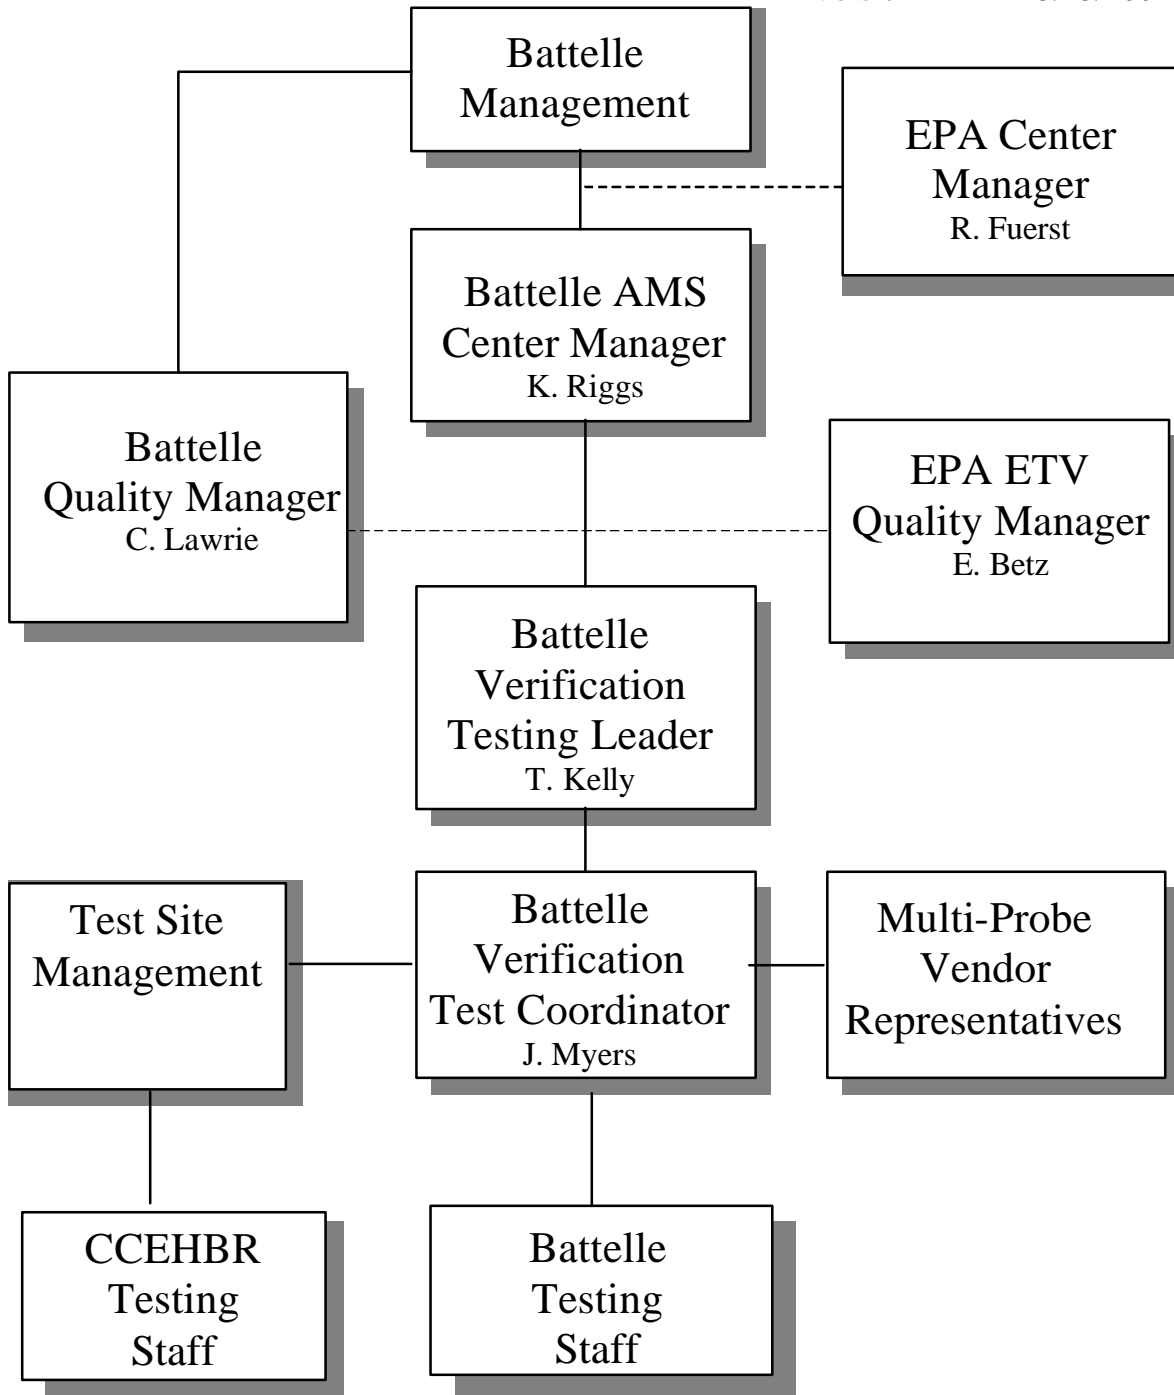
Battelle Management

EPA Center Manager
R. Fuerst

Battelle AMS Center Manager
K. Riggs

Battelle Quality Manager
C. Lawrie

EPA ETV Quality Manager
E. Betz

Battelle Verification Testing Leader
T. Kelly

Test Site Management

Battelle Verification Test Coordinator
J. Myers

Multi-Probe Vendor Representatives

CCEHBR Testing Staff

Battelle Testing Staff